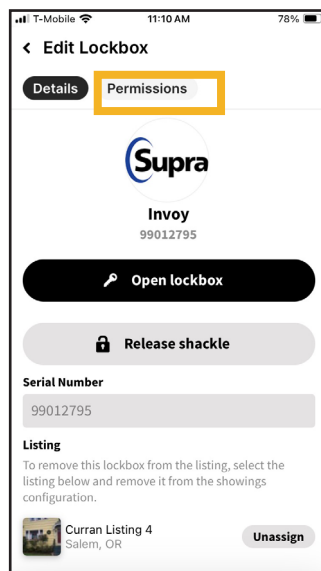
T-Mobile 11:10 AM 78%

Edit Lockbox

Details Permissions

Supra

Invoy
99012795

Open lockbox

Release shackle

Serial Number
99012795

Listing
To remove this lockbox from the listing, select the listing below and remove it from the showings configuration.

Curran Listing 4
Salem, OR
Unassign